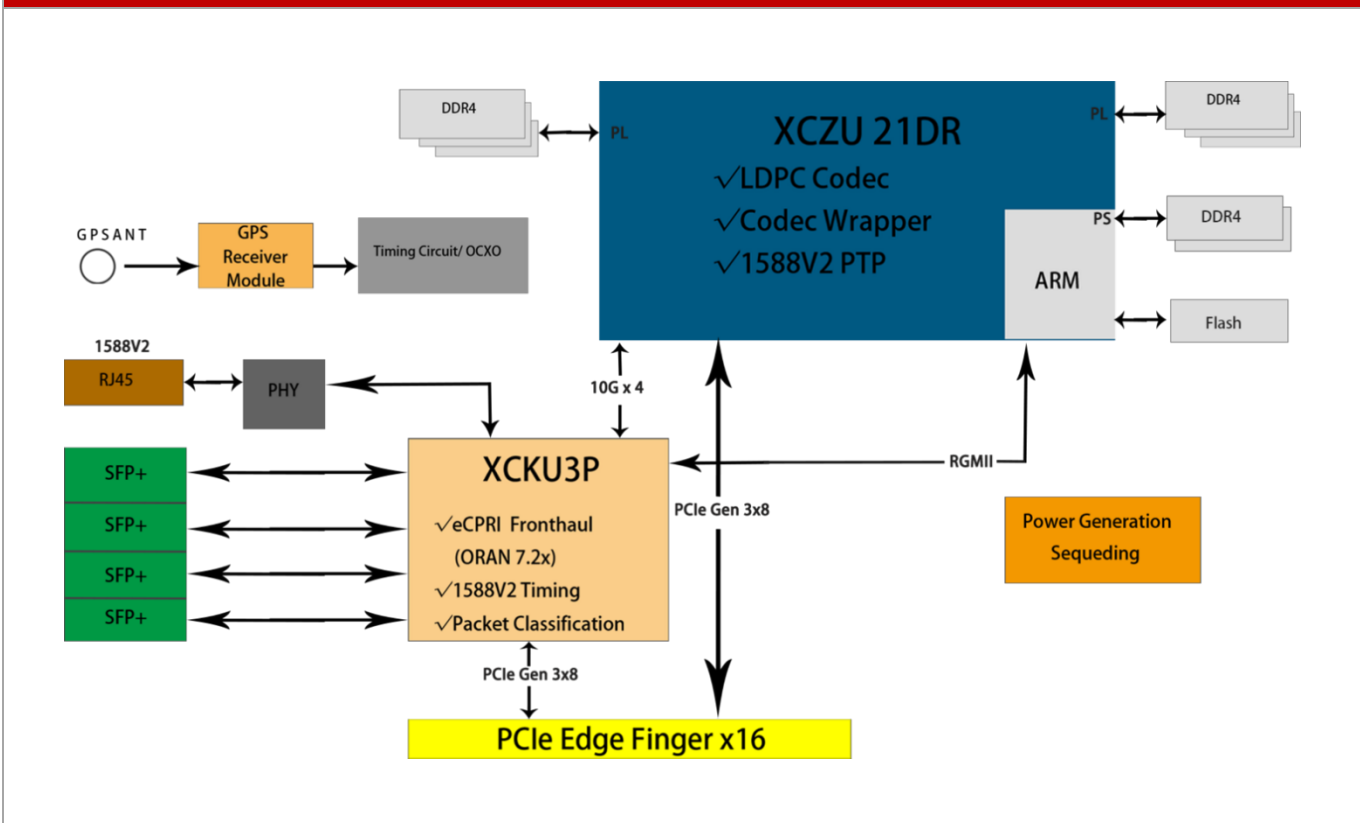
DDR4

PL

XCZU 21DR

√LDPC Codec

√Codec Wrapper

√1588V2 PTP

PL

DDR4

PS

DDR4

ARM

Flash

GPSANT

GPS Receiver Module

Timing Circuit/ OCXO

1588V2

RJ45

PHY

10G x 4

RGMII

XCKU3P

√eCPRI Fronthaul (ORAN 7.2x)

√1588V2 Timing

√Packet Classification

PCIe Gen 3x8

SFP+

SFP+

SFP+

SFP+

Power Generation Sequeding

PCIe Gen 3x8

PCIe Edge Finger x16